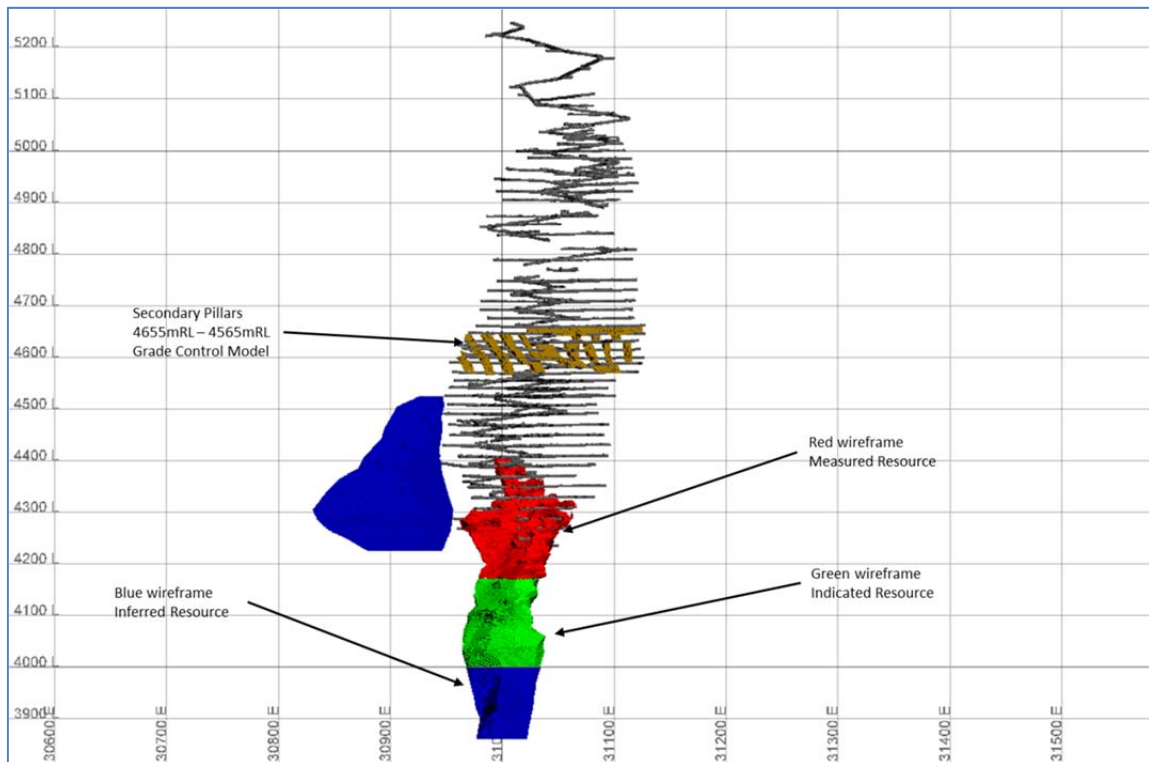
5200 L
5100 L
5000 L
4900 L
4800 L
4700 L
4600 L
4500 L
4400 L
4300 L
4200 L
4100 L
4000 L
3900 L

Secondary Pillars
4655mRL – 4565mRL
Grade Control Model

Red wireframe
Measured Resource

Green wireframe
Indicated Resource

Blue wireframe
Inferred Resource

30600 E
30700 E
30800 E
30900 E
310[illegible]
31100 E
31200 E
31300 E
31400 E
31500 E